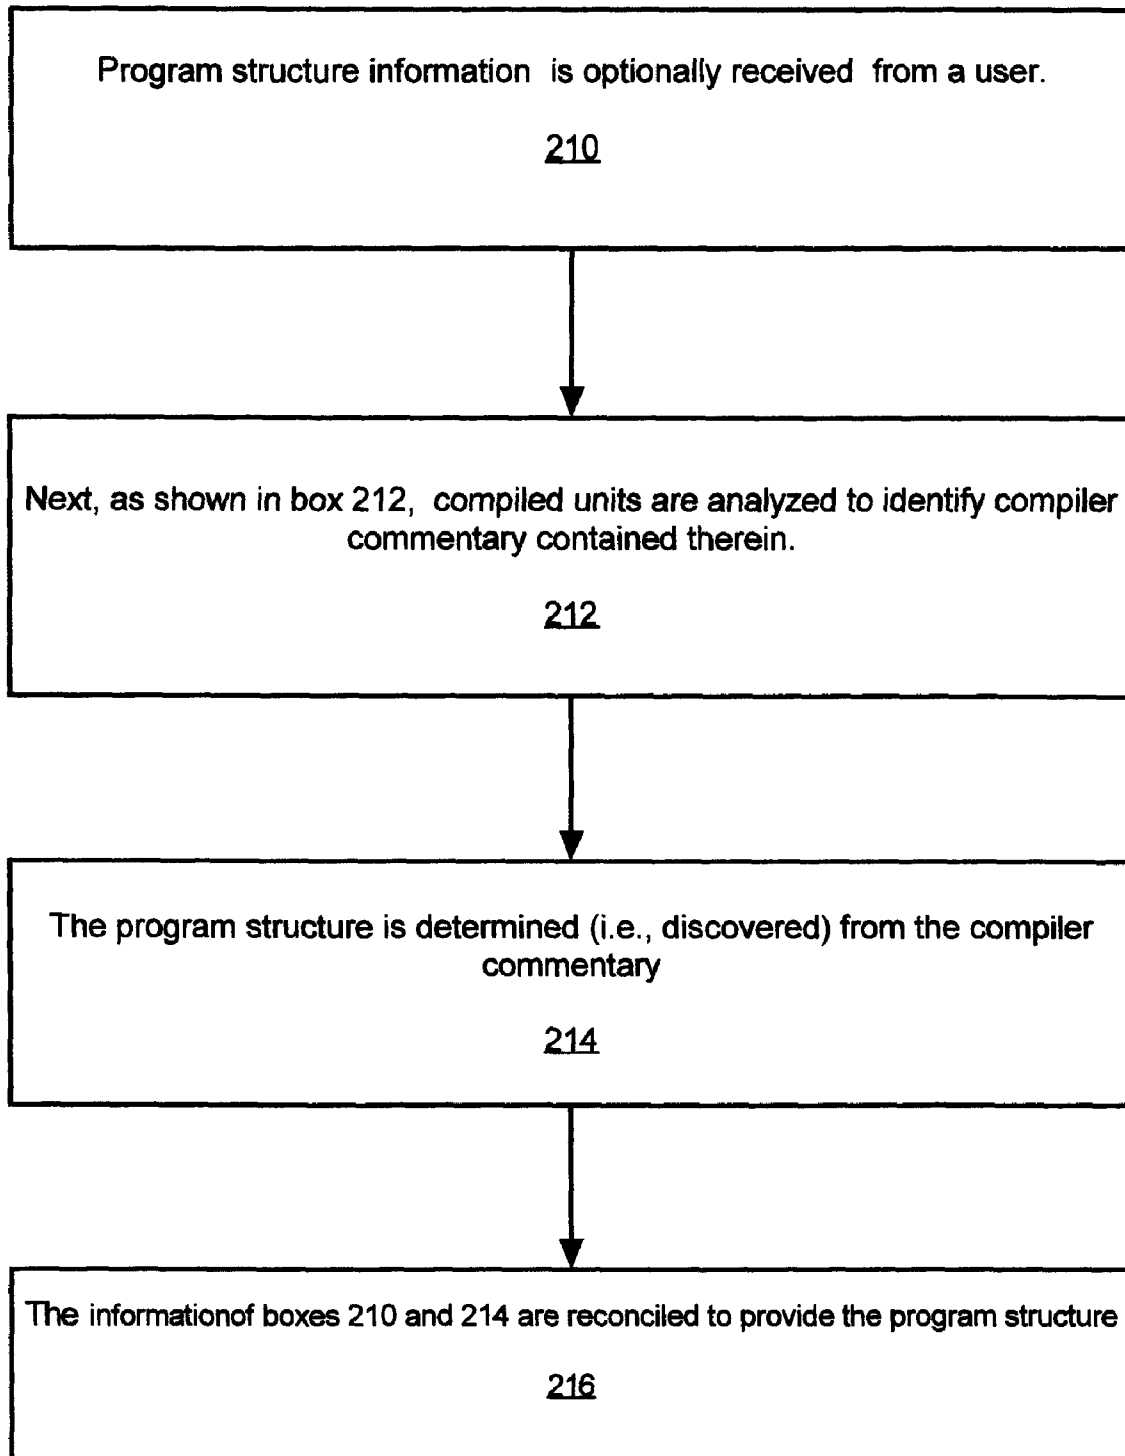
Program structure information is optionally received from a user.

210

Next, as shown in box 212, compiled units are analyzed to identify compiler commentary contained therein.

212

The program structure is determined (i.e., discovered) from the compiler commentary

214

The informationof boxes 210 and 214 are reconciled to provide the program structure

216